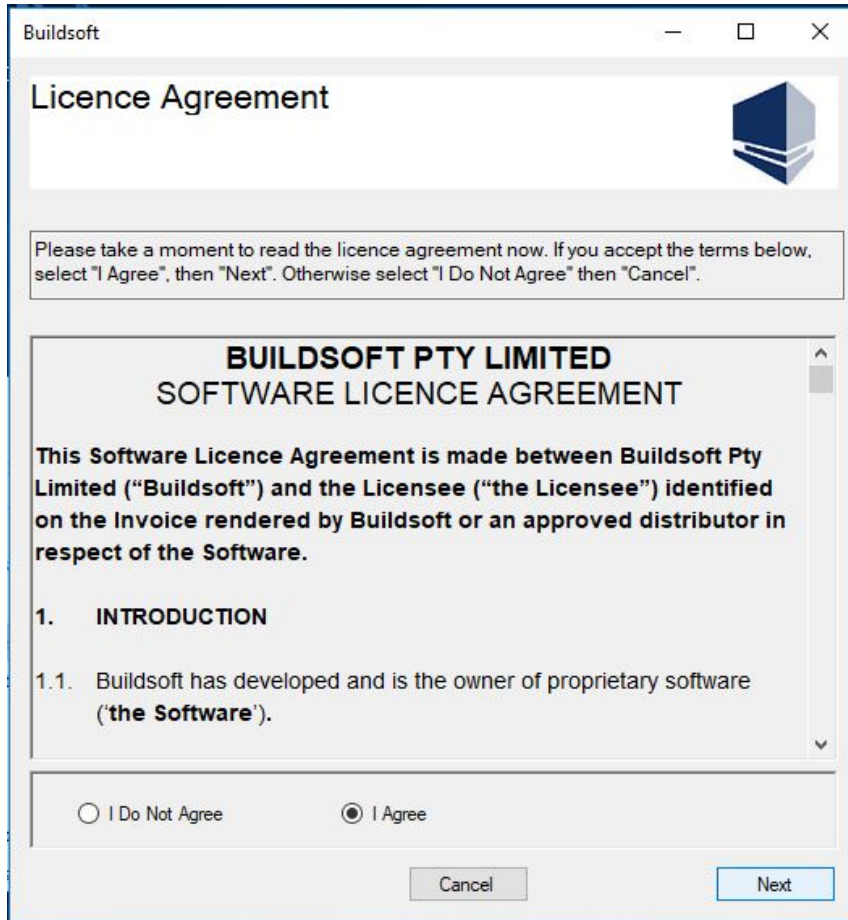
Buildsoft

Licence Agreement

Please take a moment to read the licence agreement now. If you accept the terms below, select "I Agree", then "Next". Otherwise select "I Do Not Agree" then "Cancel".

**BUILDSOFT PTY LIMITED**
SOFTWARE LICENCE AGREEMENT

**This Software Licence Agreement is made between Buildsoft Pty Limited ("Buildsoft") and the Licensee ("the Licensee") identified on the Invoice rendered by Buildsoft or an approved distributor in respect of the Software.**

**1. INTRODUCTION**

1.1. Buildsoft has developed and is the owner of proprietary software ('**the Software**').

I Do Not Agree

I Agree

Cancel

Next